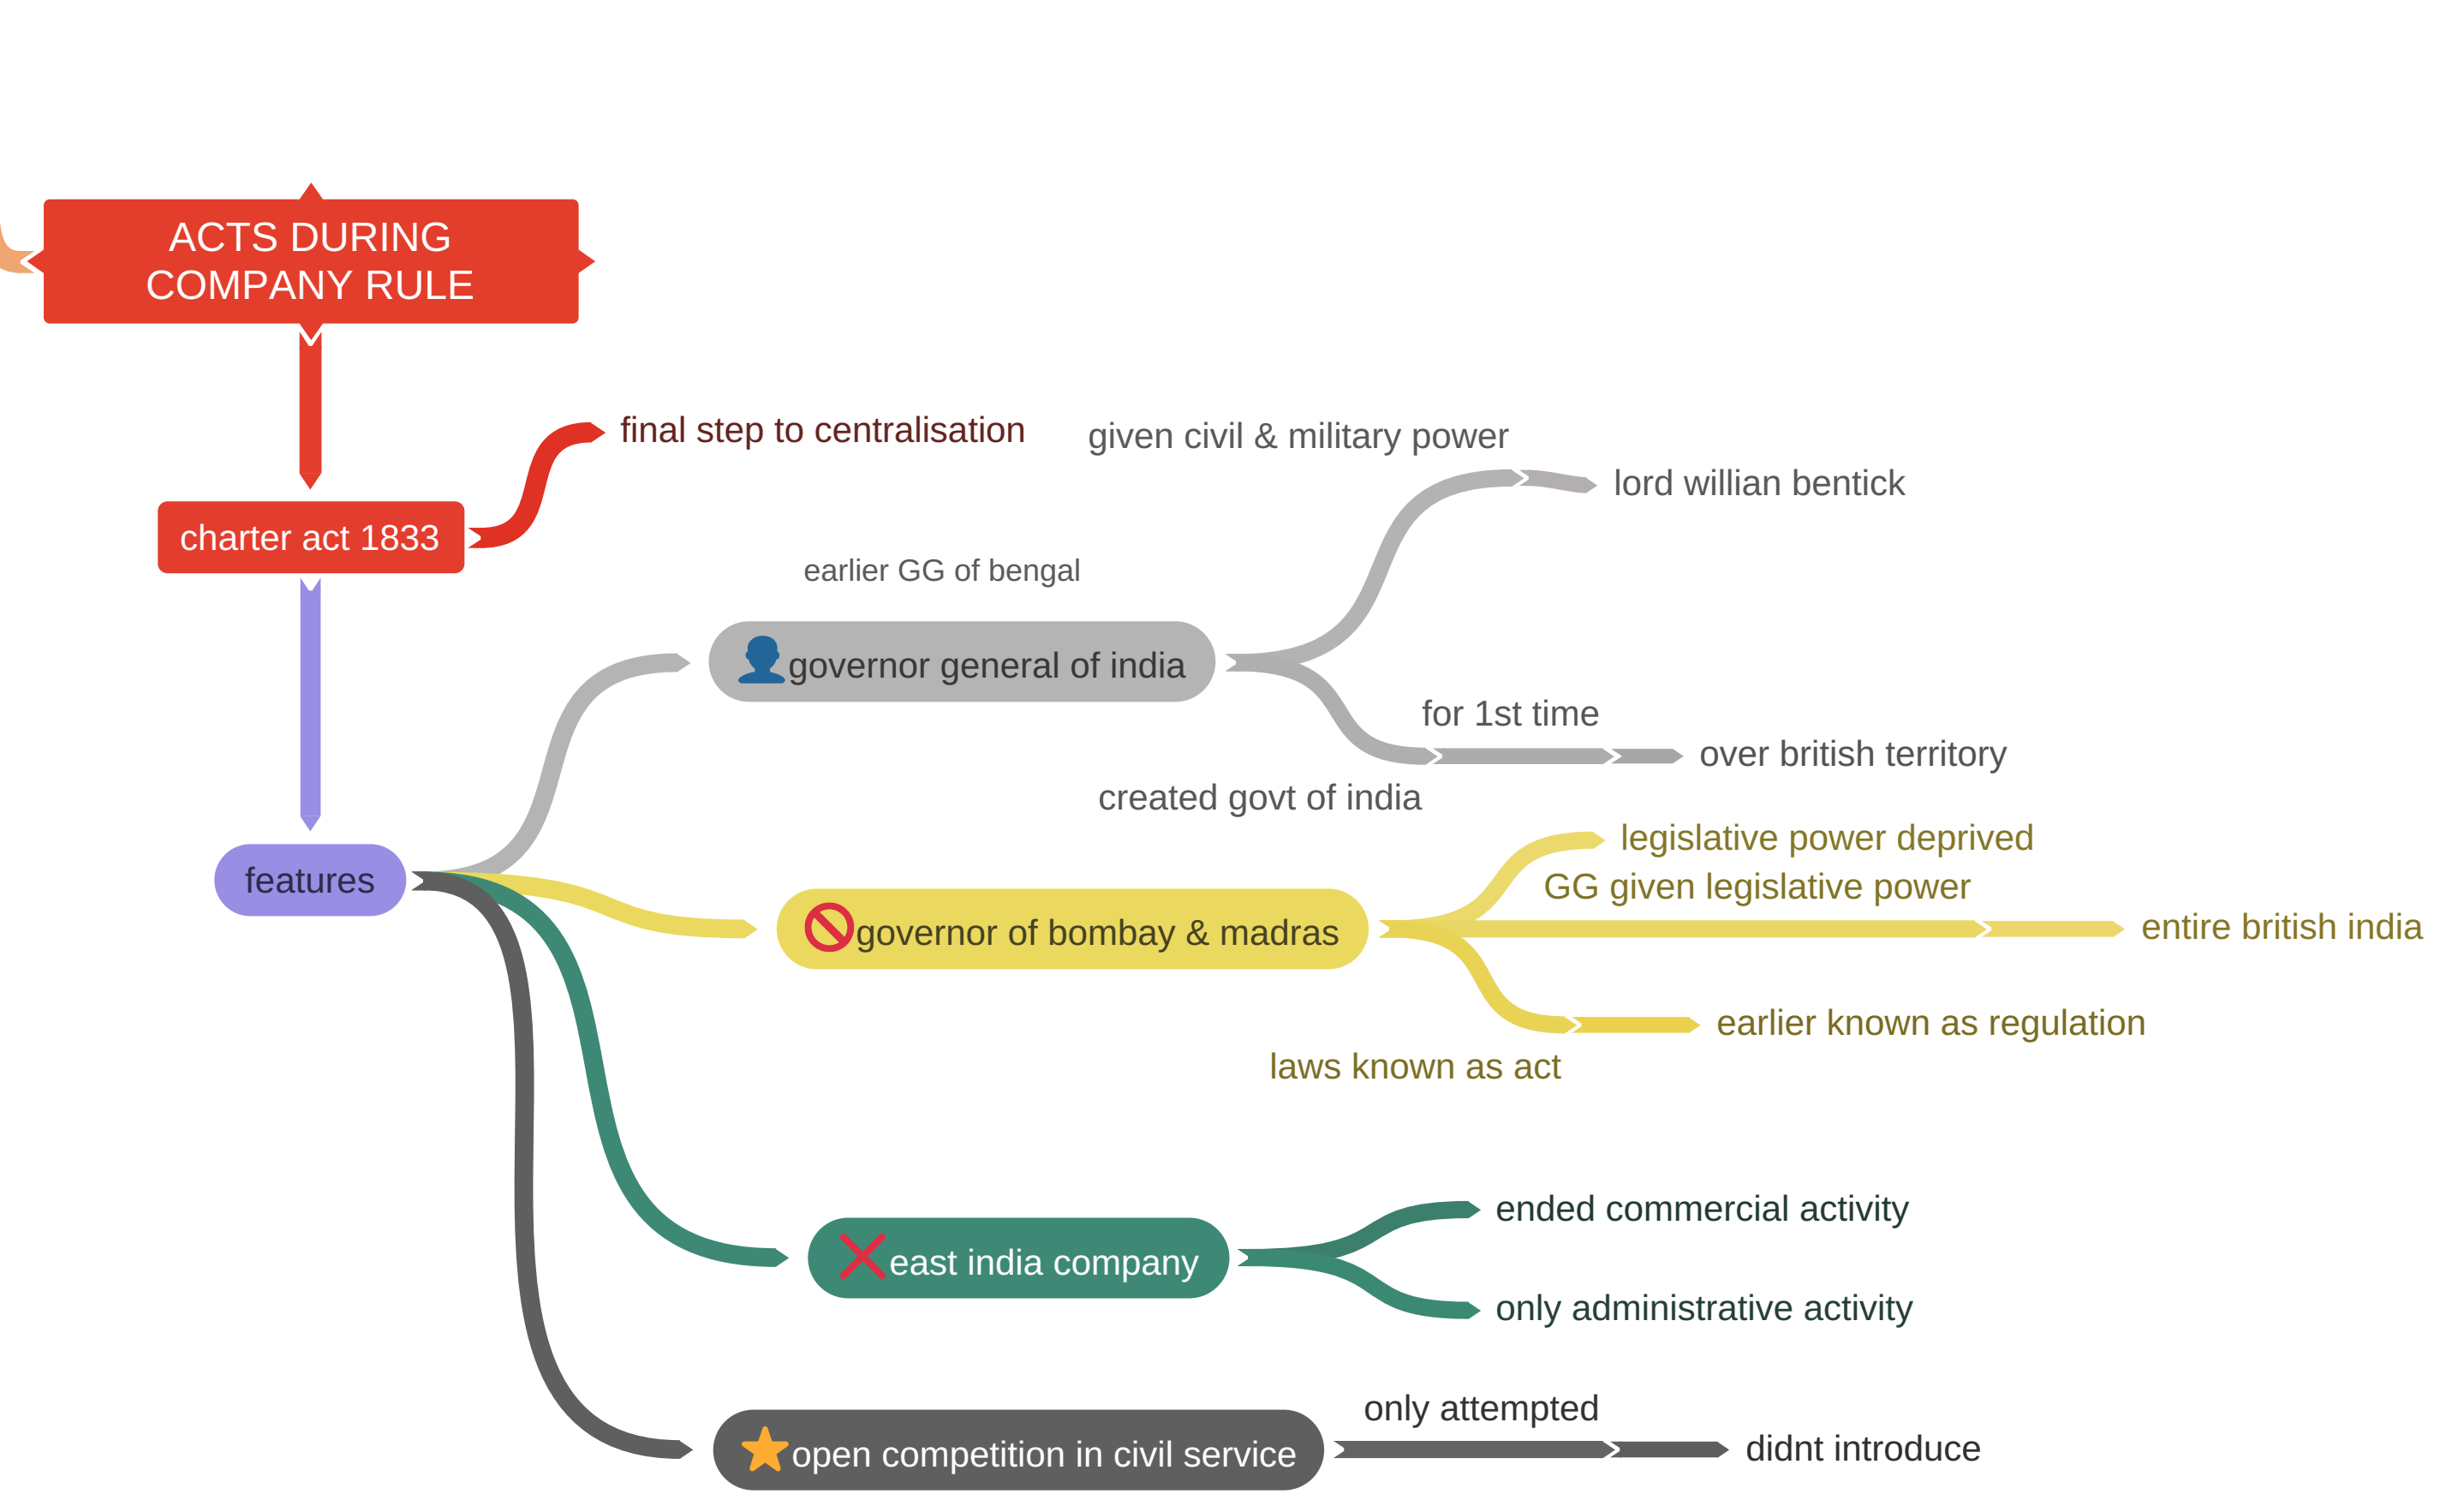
ACTS DURING COMPANY RULE

charter act 1833

final step to centralisation

features

earlier GG of bengal

governor general of india

given civil & military power

lord willian bentick

for 1st time

over british territory

created govt of india

governor of bombay & madras

legislative power deprived

GG given legislative power

entire british india

earlier known as regulation

laws known as act

east india company

ended commercial activity

only administrative activity

open competition in civil service

only attempted

didnt introduce